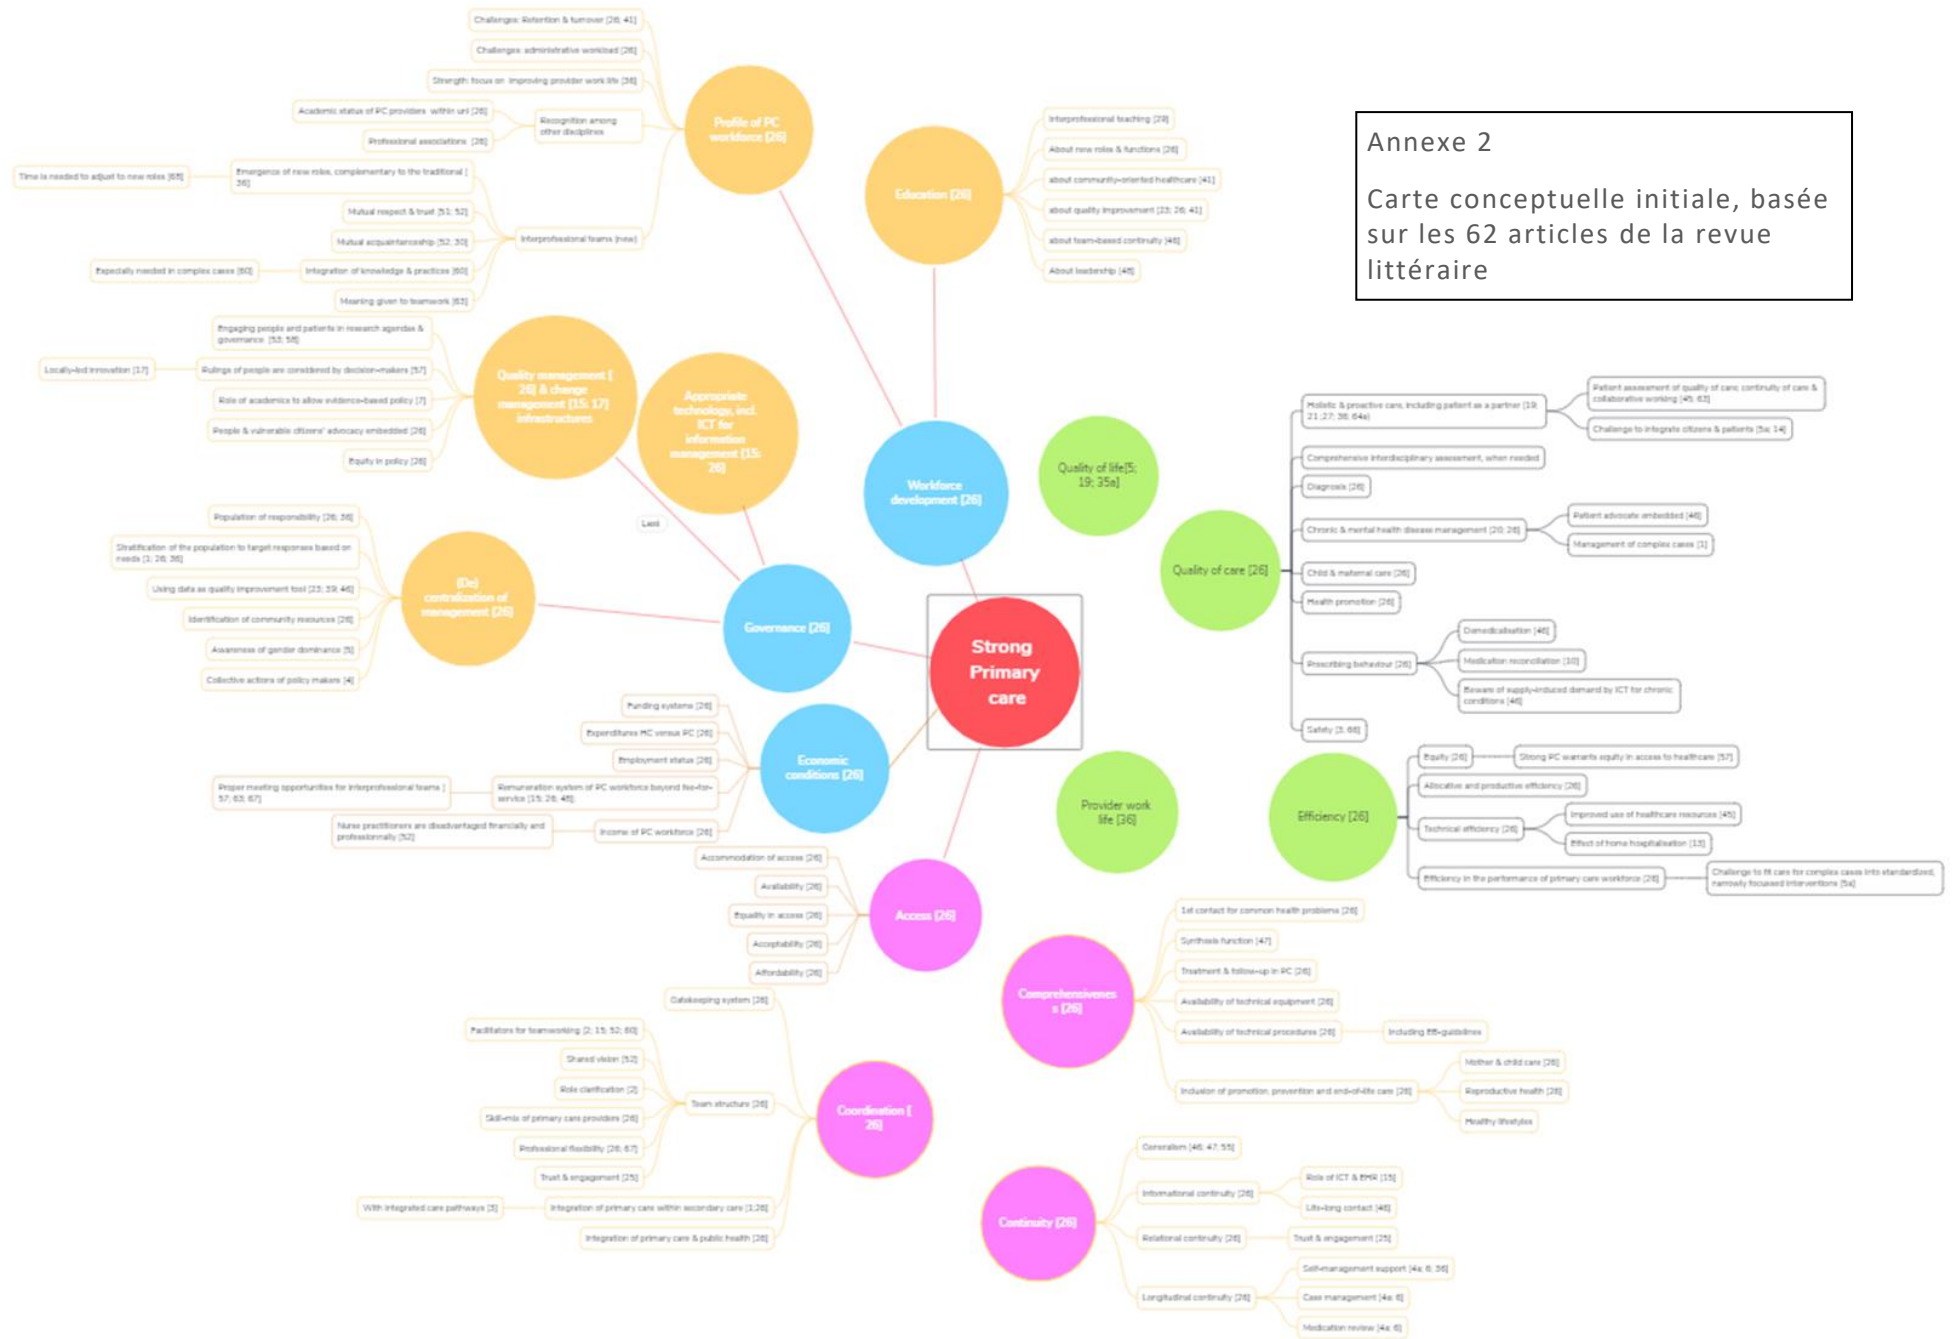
Annexe 2

Carte conceptuelle initiale, basée sur les 62 articles de la revue littéraire

Strong Primary care

Profile of PC workforce [26]
Challenges: Retention & turnover [26; 41]
Challenges: administrative workload [26]
Strength: focus on improving provider work life [36]
Recognition among other disciplines
Academic status of PC providers within uni [26]
Professional associations [26]
Interprofessional teams (new)
Emergence of new roles, complementary to the traditional [36]
Time is needed to adjust to new roles [65]
Mutual respect & trust [51; 52]
Mutual acquaintanceship [52; 30]
Integration of knowledge & practices [60]
Especially needed in complex cases [60]
Meaning given to teamwork [63]

Education [26]
Interprofessional teaching [29]
About new roles & functions [26]
about community-oriented healthcare [41]
about quality improvement [23; 26; 41]
about team-based continuity [46]
About leadership [46]

Workforce development [26]

Quality management [26] & change management [15; 17] infrastructures
Engaging people and patients in research agendas & governance [53; 58]
Rulings of people are considered by decision-makers [57]
Locally-led innovation [17]
Role of academics to allow evidence-based policy [7]
People & vulnerable citizens' advocacy embedded [26]
Equity in policy [26]

Appropriate technology, incl. ICT for information management [15; 26]

Last

Governance [26]

(De) centralization of management [26]
Population of responsibility [26; 36]
Stratification of the population to target responses based on needs [1; 26; 36]
Using data as quality improvement tool [23; 39; 46]
Identification of community resources [26]
Awareness of gender dominance [5]
Collective actions of policy makers [4]

Economic conditions [26]
Funding systems [26]
Expenditures HC versus PC [26]
Employment status [26]
Remuneration system of PC workforce beyond fee-for-service [15; 26; 46]
Proper meeting opportunities for interprofessional teams [57; 63; 67]
Income of PC workforce [26]
Nurse practitioners are disadvantaged financially and professionally [52]

Access [26]
Accommodation of access [26]
Availability [26]
Equality in access [26]
Acceptability [26]
Affordability [26]

Coordination [26]
Gatekeeping system [26]
Team structure [26]
Facilitators for teamworking [2; 15; 52; 60]
Shared vision [52]
Role clarification [2]
Skill-mix of primary care providers [26]
Professional flexibility [26; 67]
Trust & engagement [25]
Integration of primary care within secondary care [3;26]
With integrated care pathways [3]
Integration of primary care & public health [26]

Comprehensiveness [26]
1st contact for common health problems [26]
Synthesis function [47]
Treatment & follow-up in PC [26]
Availability of technical equipment [26]
Availability of technical procedures [26]
Including EB-guidelines
Inclusion of promotion, prevention and end-of-life care [26]
Mother & child care [26]
Reproductive health [26]
Healthy lifestyles

Continuity [26]
Generalism [46; 47; 55]
Informational continuity [26]
Role of ICT & EMR [15]
Life-long contact [46]
Relational continuity [26]
Trust & engagement [25]
Longitudinal continuity [26]
Self-management support [4a; 6; 36]
Case management [4a; 6]
Medication review [4a; 6]

Quality of life [5; 19; 35a]

Provider work life [36]

Quality of care [26]
Holistic & proactive care, including patient as a partner [19; 21;27; 36; 64a]
Patient assessment of quality of care: continuity of care & collaborative working [45; 63]
Challenge to integrate citizens & patients [5a; 14]
Comprehensive interdisciplinary assessment, when needed
Diagnosis [26]
Chronic & mental health disease management [20; 26]
Patient advocate embedded [46]
Management of complex cases [1]
Child & maternal care [26]
Health promotion [26]
Prescribing behaviour [26]
Demedicalisation [46]
Medication reconciliation [10]
Beware of supply-induced demand by ICT for chronic conditions [46]
Safety [3; 66]

Efficiency [26]
Equity [26]
Strong PC warrants equity in access to healthcare [57]
Allocative and productive efficiency [26]
Technical efficiency [26]
Improved use of healthcare resources [45]
Effect of home hospitalisation [13]
Efficiency in the performance of primary care workforce [26]
Challenge to fit care for complex cases into standardized, narrowly focussed interventions [5a]